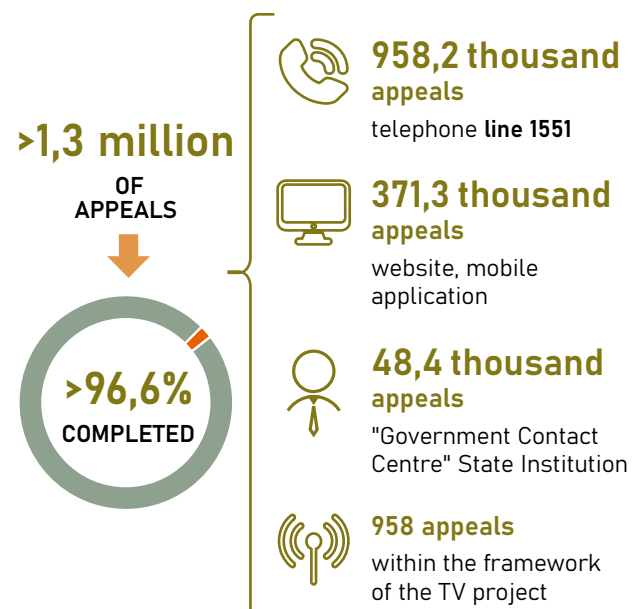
>1,3 million
OF APPEALS

>96,6%
COMPLETED

958,2 thousand appeals
telephone **line 1551**

371,3 thousand appeals
website, mobile application

48,4 thousand appeals
"Government Contact Centre" State Institution

958 appeals
within the framework of the TV project